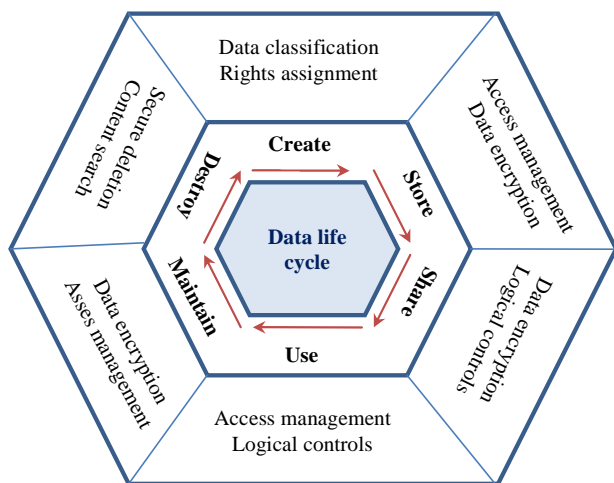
Data classification
Rights assignment

Access management
Data encryption

Data encryption
Logical controls

Access management
Logical controls

Data encryption
Asses management

Secure deletion
Content search

Create

Store

Share

Use

Maintain

Destroy

Data life cycle